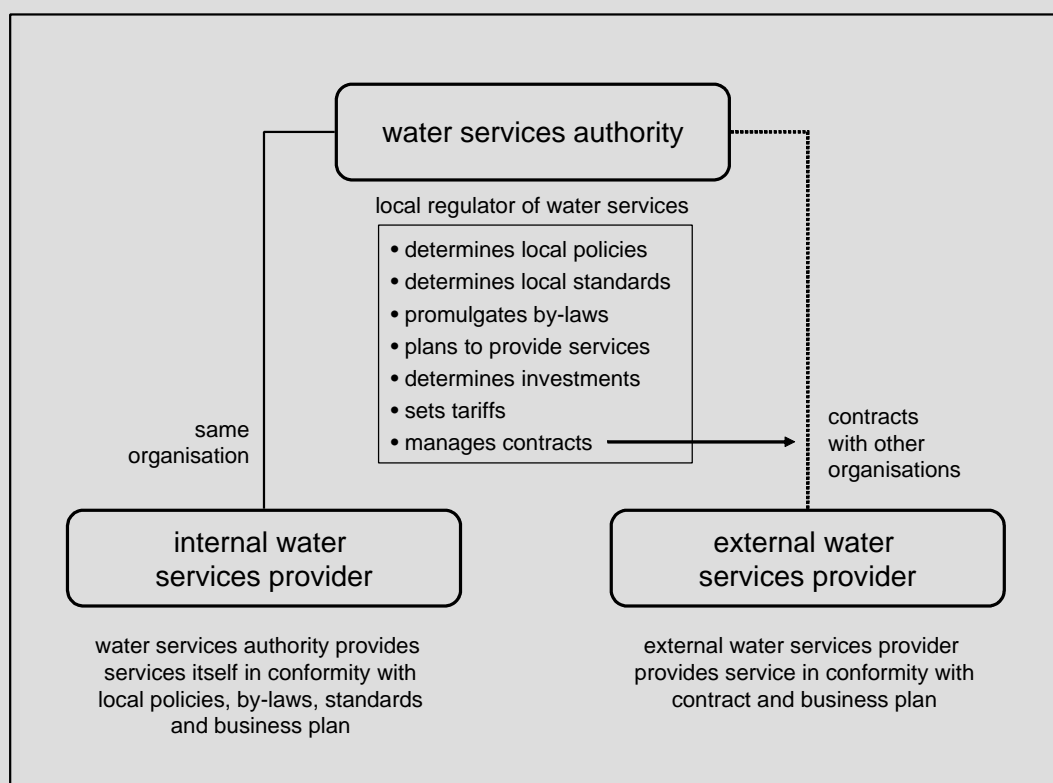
water services authority

local regulator of water services

• determines local policies
• determines local standards
• promulgates by-laws
• plans to provide services
• determines investments
• sets tariffs
• manages contracts

same organisation

contracts with other organisations

internal water services provider

external water services provider

water services authority provides services itself in conformity with local policies, by-laws, standards and business plan

external water services provider provides service in conformity with contract and business plan